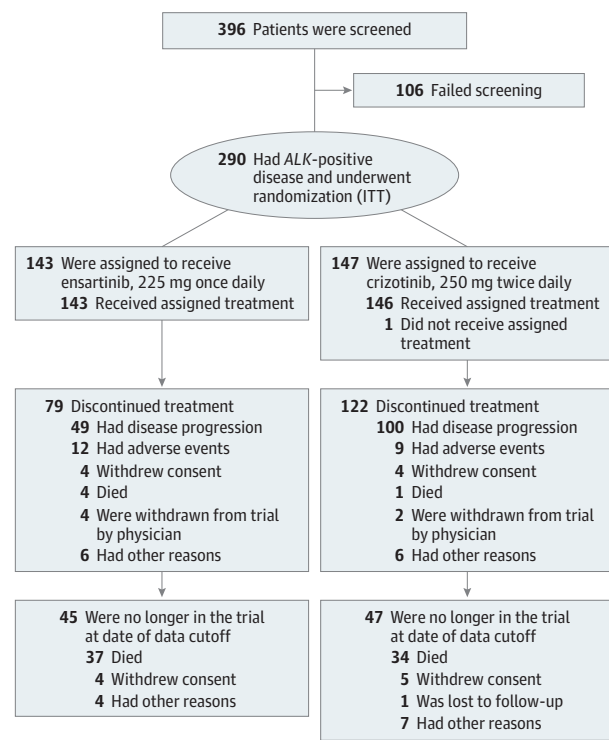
396 Patients were screened

106 Failed screening

290 Had *ALK*-positive disease and underwent randomization (ITT)

143 Were assigned to receive ensartinib, 225 mg once daily
143 Received assigned treatment

147 Were assigned to receive crizotinib, 250 mg twice daily
146 Received assigned treatment
1 Did not receive assigned treatment

79 Discontinued treatment
49 Had disease progression
12 Had adverse events
4 Withdrew consent
4 Died
4 Were withdrawn from trial by physician
6 Had other reasons

122 Discontinued treatment
100 Had disease progression
9 Had adverse events
4 Withdrew consent
1 Died
2 Were withdrawn from trial by physician
6 Had other reasons

45 Were no longer in the trial at date of data cutoff
37 Died
4 Withdrew consent
4 Had other reasons

47 Were no longer in the trial at date of data cutoff
34 Died
5 Withdrew consent
1 Was lost to follow-up
7 Had other reasons